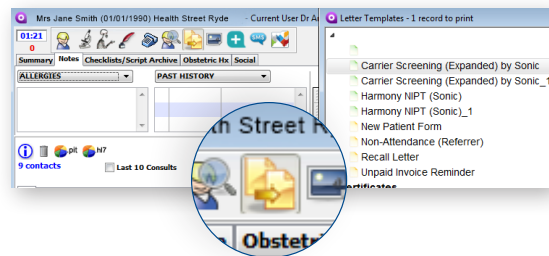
Mrs Jane Smith (01/01/1990) Health Street Ryde - Current User Dr A

01:21
0

Summary Notes Checklists/Script Archive Obstetric Hx Social

ALLERGIES

PAST HISTORY

pit hl7

9 contacts

Last 10 Consults

h Street Ry

Obstetri

Letter Templates - 1 record to print

Carrier Screening (Expanded) by Sonic
Carrier Screening (Expanded) by Sonic_1
Harmony NIPT (Sonic)
Harmony NIPT (Sonic)_1
New Patient Form
Non-Attendance (Referrer)
Recall Letter
Unpaid Invoice Reminder
ertificates